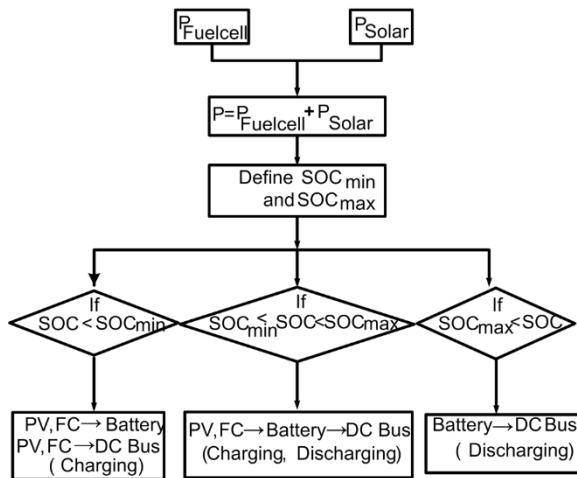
$P_{Fuelcell}$

$P_{Solar}$

$P=P_{Fuelcell}+P_{Solar}$

Define $SOC_{min}$ and $SOC_{max}$

If $SOC < SOC_{min}$

If $SOC_{min} \leq SOC < SOC_{max}$

If $SOC_{max} < SOC$

PV, FC → Battery
PV, FC → DC Bus
( Charging)

PV, FC → Battery → DC Bus
(Charging, Discharging)

Battery → DC Bus
( Discharging)